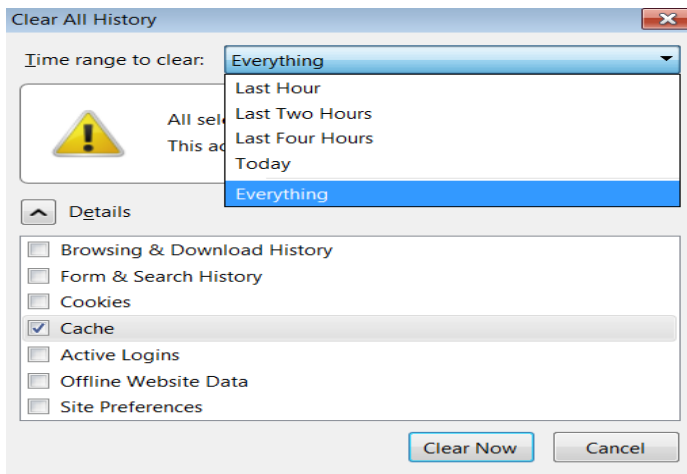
Clear All History

Time range to clear: Everything

Last Hour
Last Two Hours
Last Four Hours
Today
Everything

All sel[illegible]
This ac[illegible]

Details

Browsing & Download History
Form & Search History
Cookies
Cache
Active Logins
Offline Website Data
Site Preferences

Clear Now
Cancel